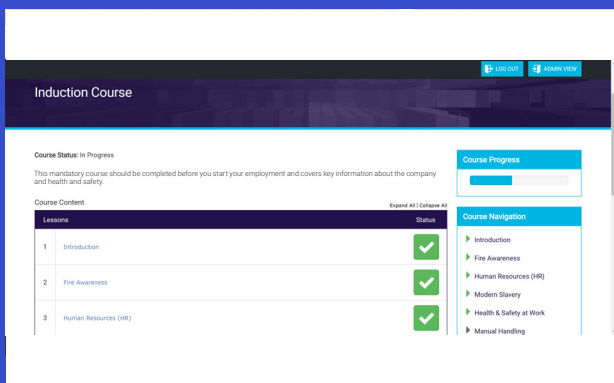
LOG OUT ADMIN VIEW

Induction Course

Course Status: In Progress

This mandatory course should be completed before you start your employment and covers key information about the company and health and safety.

Course Content

Expand All | Collapse All

| Lessons | | Status |
|---|---|---|
| 1 | Introduction | |
| 2 | Fire Awareness | |
| 3 | Human Resources (HR) | |

Course Progress

Course Navigation

Introduction

Fire Awareness

Human Resources (HR)

Modern Slavery

Health & Safety at Work

Manual Handling